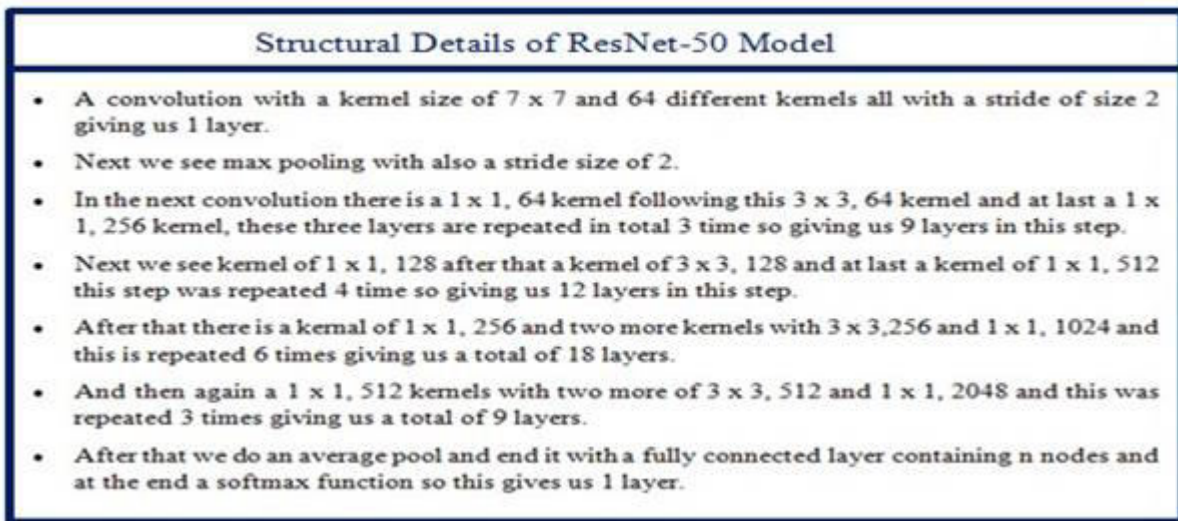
Structural Details of ResNet-50 Model

- A convolution with a kernel size of 7 x 7 and 64 different kernels all with a stride of size 2 giving us 1 layer.
- Next we see max pooling with also a stride size of 2.
- In the next convolution there is a 1 x 1, 64 kernel following this 3 x 3, 64 kernel and at last a 1 x 1, 256 kernel, these three layers are repeated in total 3 time so giving us 9 layers in this step.
- Next we see kernel of 1 x 1, 128 after that a kernel of 3 x 3, 128 and at last a kernel of 1 x 1, 512 this step was repeated 4 time so giving us 12 layers in this step.
- After that there is a kernal of 1 x 1, 256 and two more kernels with 3 x 3,256 and 1 x 1, 1024 and this is repeated 6 times giving us a total of 18 layers.
- And then again a 1 x 1, 512 kernels with two more of 3 x 3, 512 and 1 x 1, 2048 and this was repeated 3 times giving us a total of 9 layers.
- After that we do an average pool and end it with a fully connected layer containing n nodes and at the end a softmax function so this gives us 1 layer.